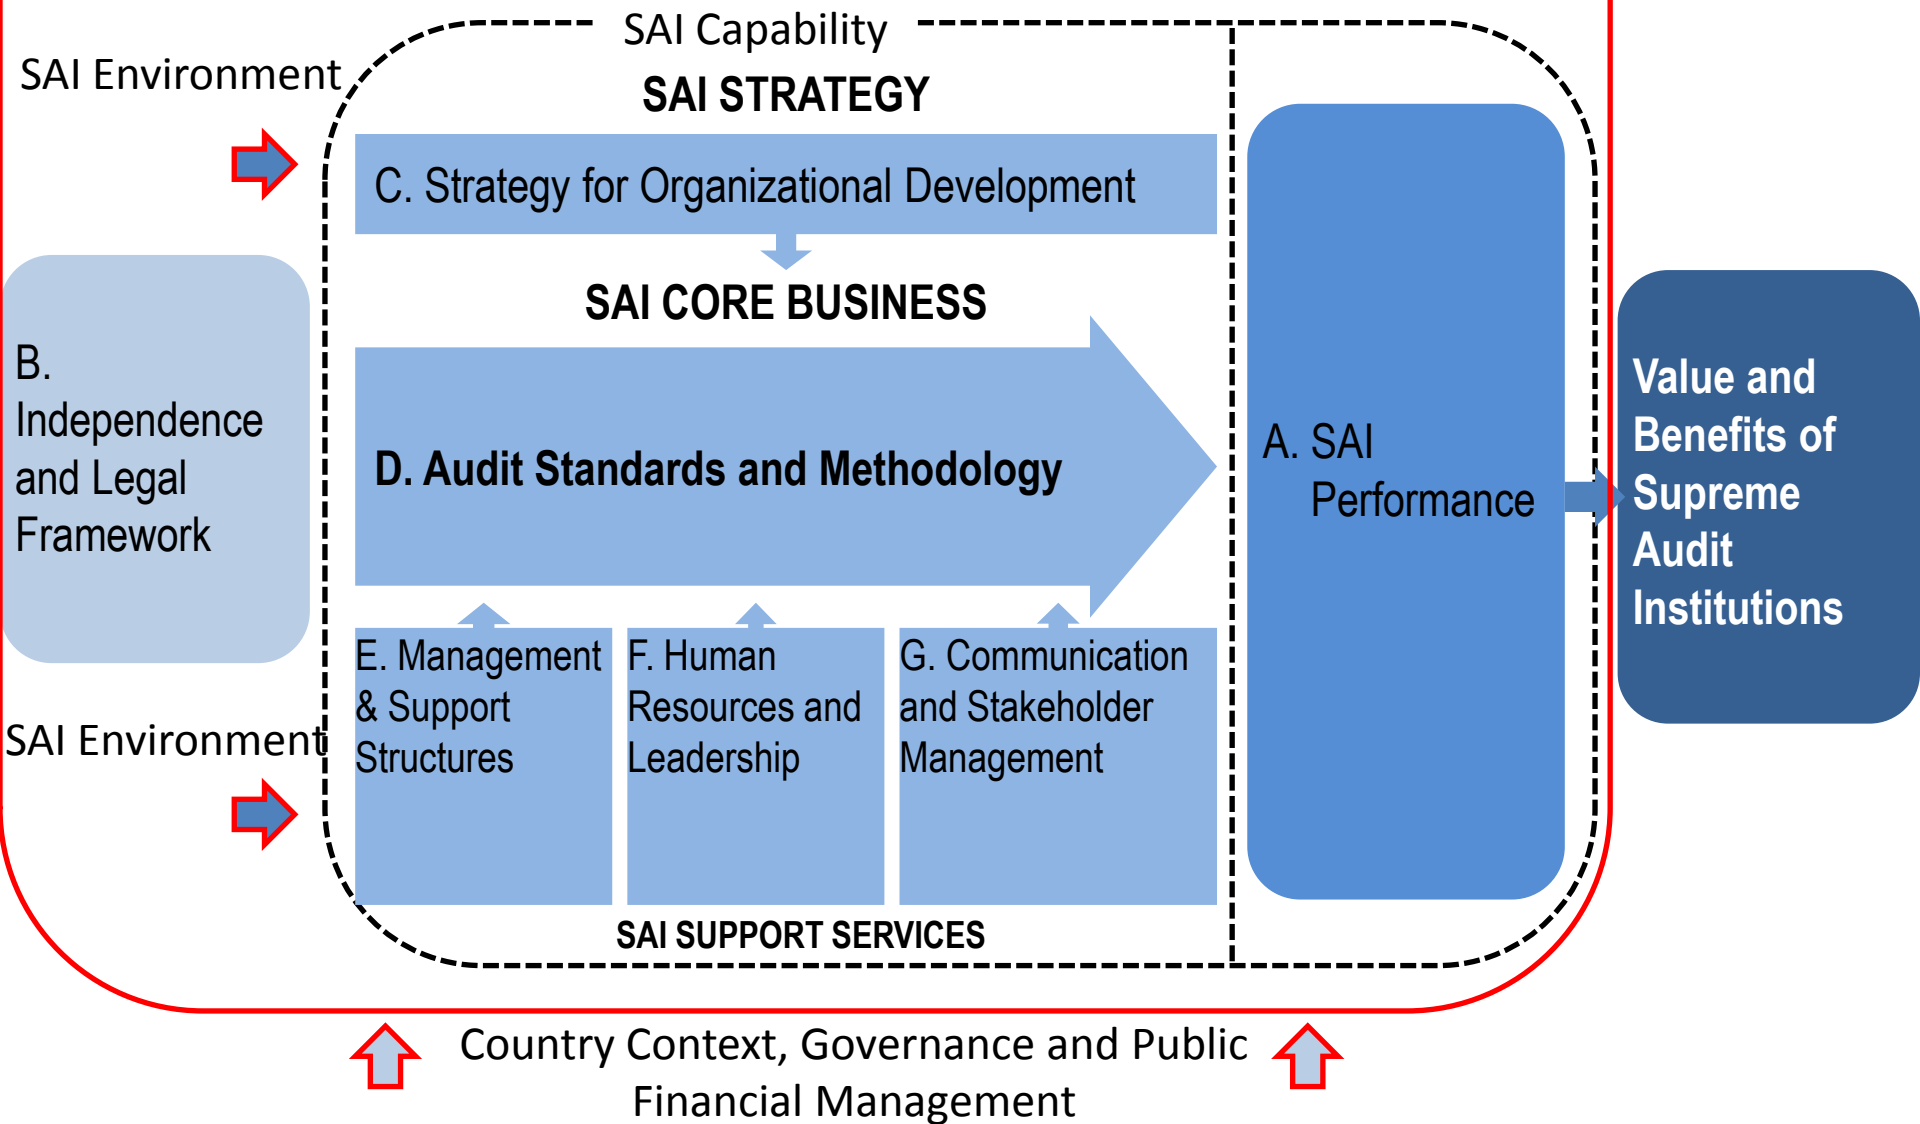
SAI Capability

SAI Environment

SAI STRATEGY

C. Strategy for Organizational Development

SAI CORE BUSINESS

B. Independence and Legal Framework

D. Audit Standards and Methodology

A. SAI Performance

Value and Benefits of Supreme Audit Institutions

E. Management & Support Structures

F. Human Resources and Leadership

G. Communication and Stakeholder Management

SAI Environment

SAI SUPPORT SERVICES

Country Context, Governance and Public Financial Management